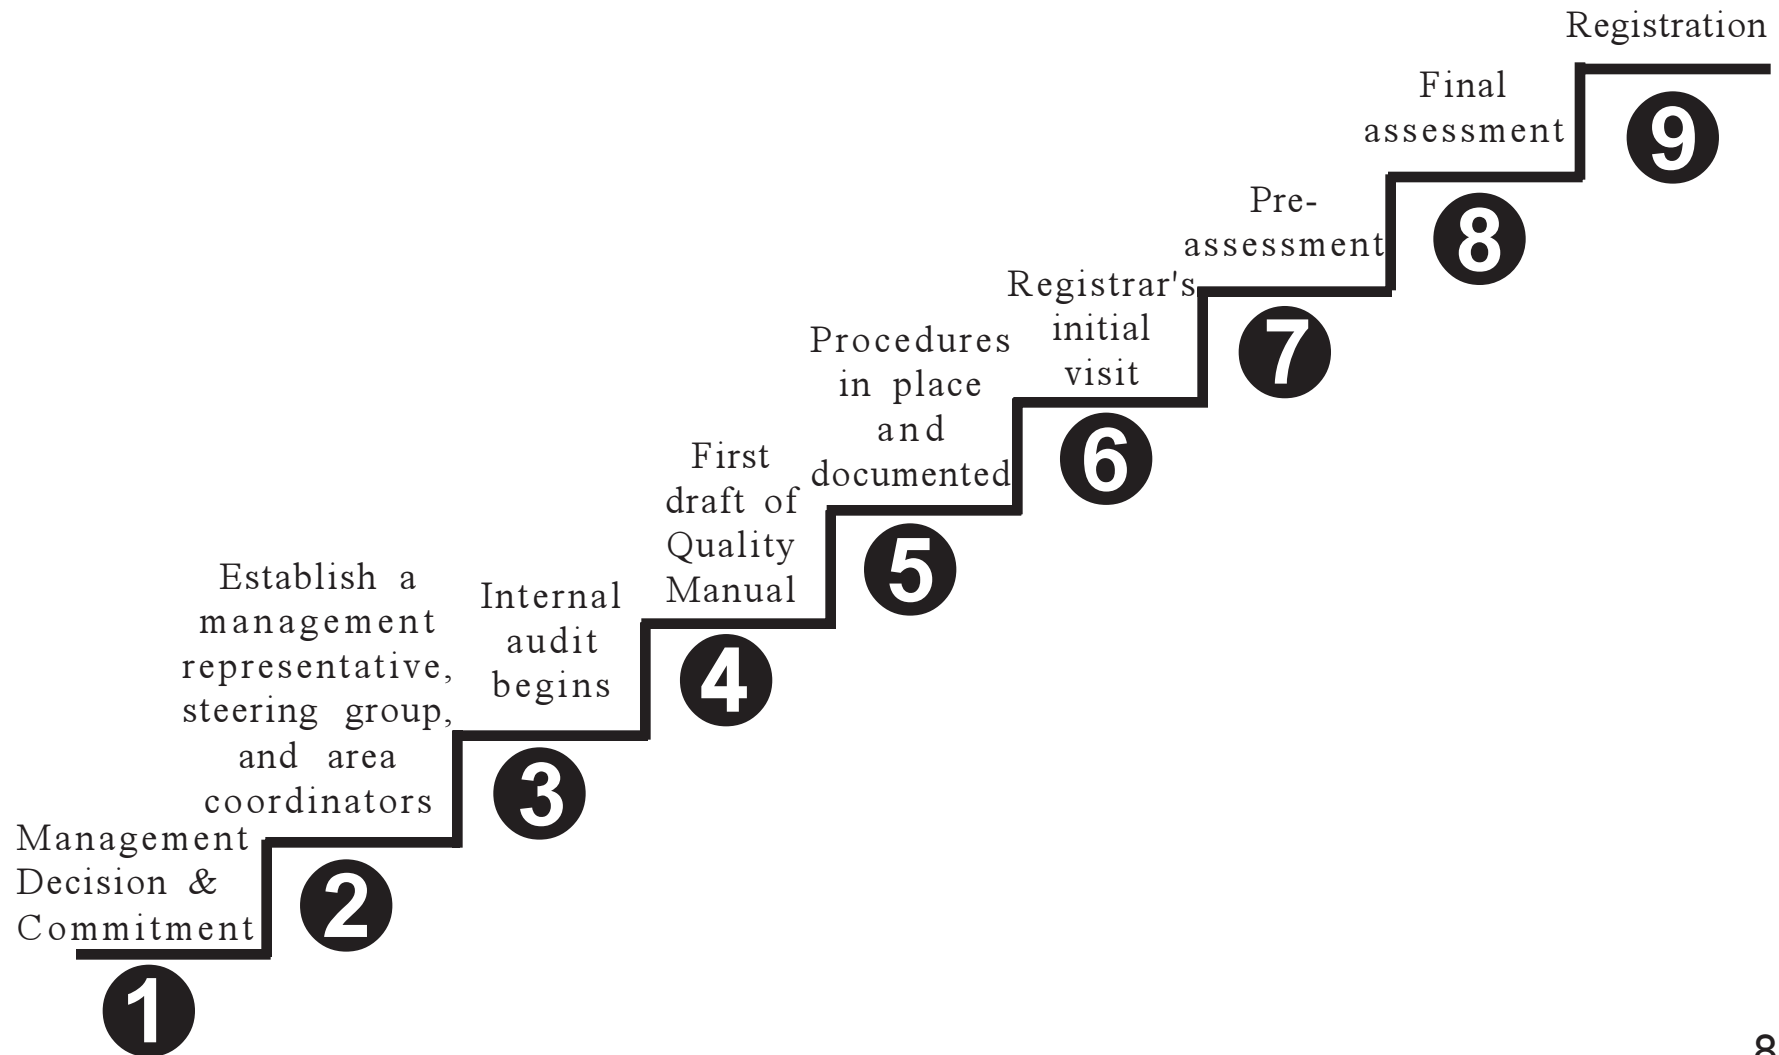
Management Decision & Commitment
1

Establish a management representative, steering group, and area coordinators
2

Internal audit begins
3

First draft of Quality Manual
4

Procedures in place and documented
5

Registrar's initial visit
6

Pre-assessment
7

Final assessment
8

Registration
9

8